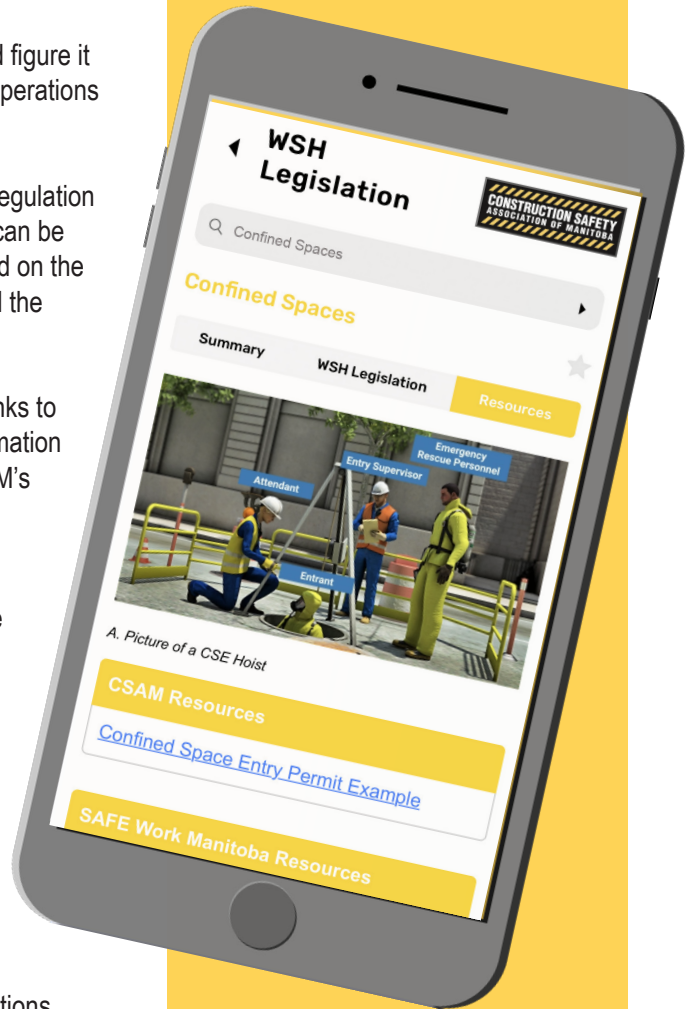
l figure it
perations

egulation
can be
d on the
l the

nks to
mation
M's

e

tions

WSH Legislation

CONSTRUCTION SAFETY ASSOCIATION OF MANITOBA

Confined Spaces

Confined Spaces

Summary

WSH Legislation

Resources

Emergency Rescue Personnel

Entry Supervisor

Attendant

Entrant

A. Picture of a CSE Hoist

CSAM Resources

Confined Space Entry Permit Example

SAFE Work Manitoba Resources